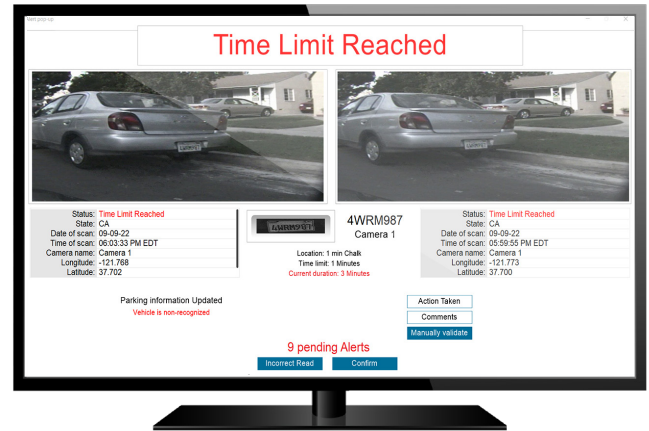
Alert pop-up

Time Limit Reached

| Status: | Time Limit Reached |
|---|---|
| State: | CA |
| Date of scan: | 09-09-22 |
| Time of scan: | 06:03:33 PM EDT |
| Camera name: | Camera 1 |
| Longitude: | -121.768 |
| Latitude: | 37.702 |

4WRM987
Camera 1

Location: 1 min Chalk
Time limit: 1 Minutes
Current duration: 3 Minutes

| Status: | Time Limit Reached |
|---|---|
| State: | CA |
| Date of scan: | 09-09-22 |
| Time of scan: | 05:59:55 PM EDT |
| Camera name: | Camera 1 |
| Longitude: | -121.773 |
| Latitude: | 37.700 |

Parking information Updated
Vehicle is non-recognized

Action Taken
Comments
Manually validate

9 pending Alerts

Incorrect Read
Confirm